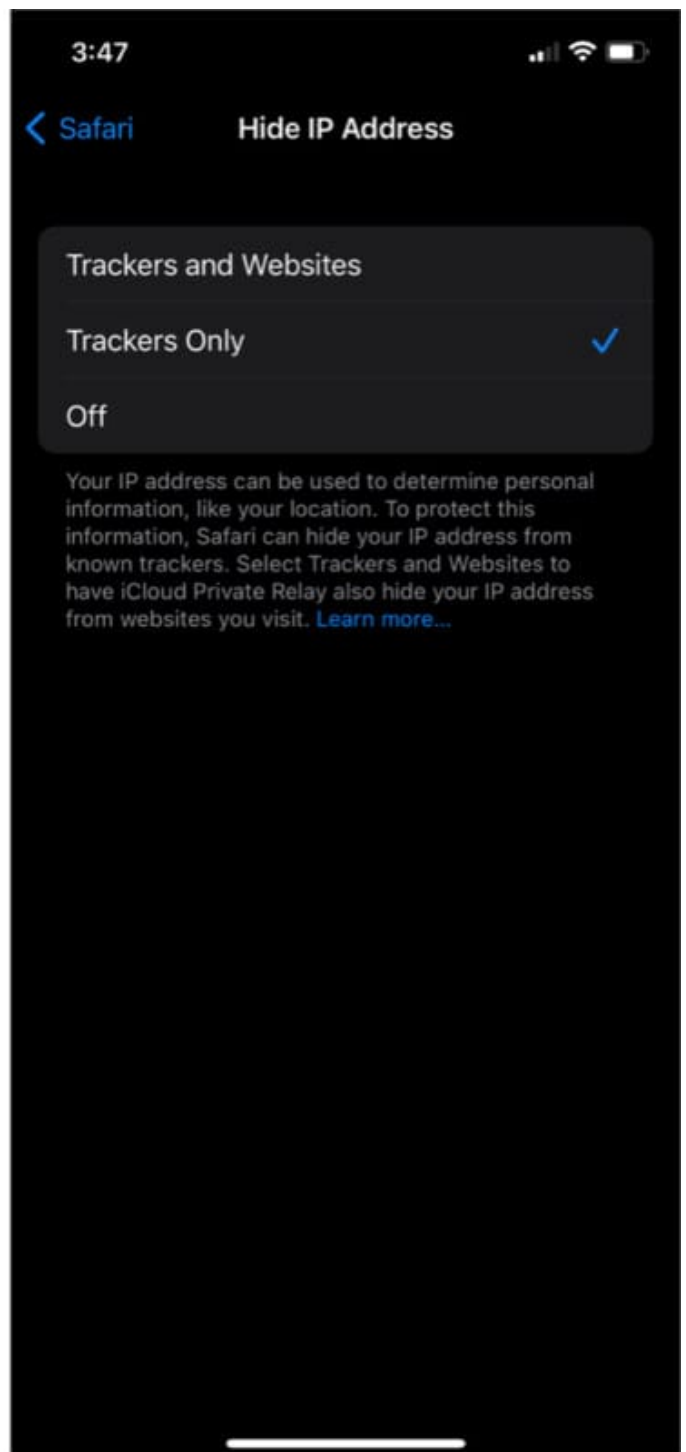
3:47

Safari

Hide IP Address

Trackers and Websites

Trackers Only

Off

Your IP address can be used to determine personal information, like your location. To protect this information, Safari can hide your IP address from known trackers. Select Trackers and Websites to have iCloud Private Relay also hide your IP address from websites you visit. Learn more...